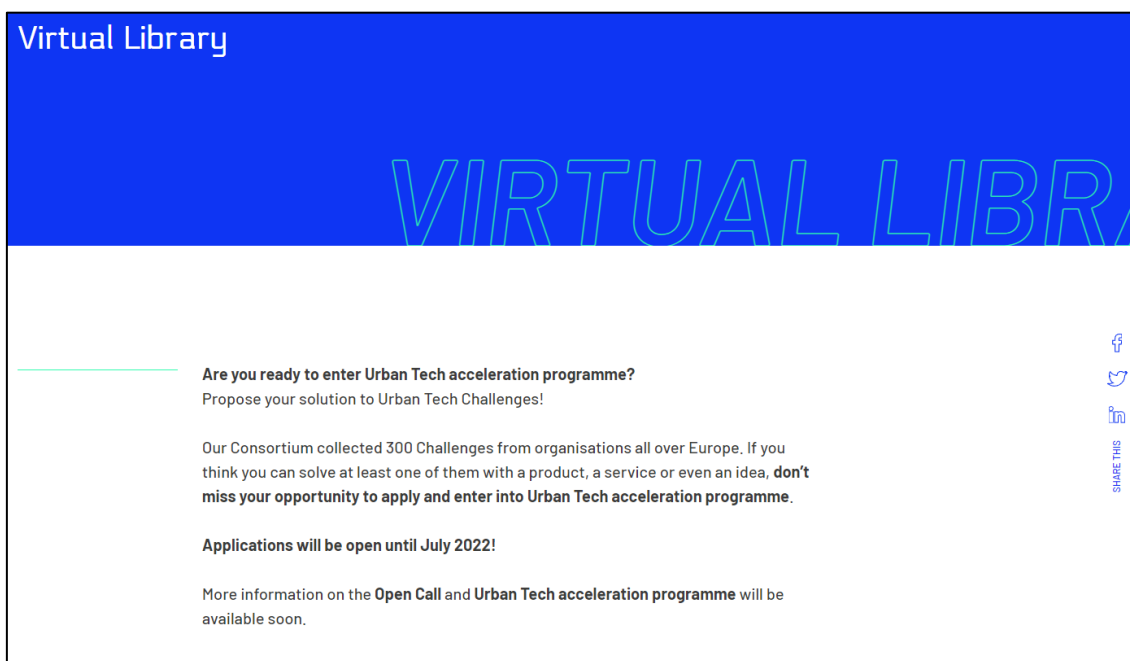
Virtual Library

VIRTUAL LIBR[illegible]

Are you ready to enter Urban Tech acceleration programme?
Propose your solution to Urban Tech Challenges!

Our Consortium collected 300 Challenges from organisations all over Europe. If you think you can solve at least one of them with a product, a service or even an idea, don't miss your opportunity to apply and enter into Urban Tech acceleration programme.

Applications will be open until July 2022!

More information on the Open Call and Urban Tech acceleration programme will be available soon.

SHARE THIS